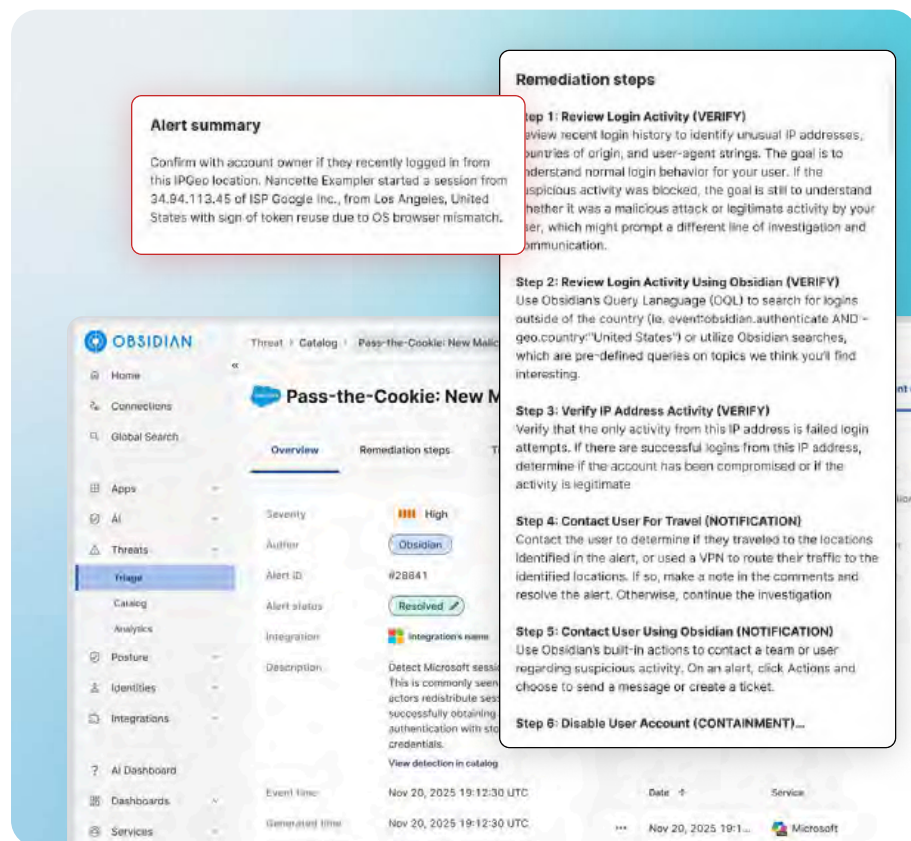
Remediation steps

Step 1: Review Login Activity (VERIFY)
Review recent login history to identify unusual IP addresses, countries of origin, and user-agent strings. The goal is to understand normal login behavior for your user. If the suspicious activity was blocked, the goal is still to understand whether it was a malicious attack or legitimate activity by your user, which might prompt a different line of investigation and communication.

Step 2: Review Login Activity Using Obsidian (VERIFY)
Use Obsidian's Query Lanaguage (OQL) to search for logins outside of the country (ie. event:obsidian.authenticate AND -geo.country:"United States") or utilize Obsidian searches, which are pre-defined queries on topics we think you'll find interesting.

Step 3: Verify IP Address Activity (VERIFY)
Verify that the only activity from this IP address is failed login attempts. If there are successful logins from this IP address, determine if the account has been compromised or if the activity is legitimate

Step 4: Contact User For Travel (NOTIFICATION)
Contact the user to determine if they traveled to the locations identified in the alert, or used a VPN to route their traffic to the identified locations. If so, make a note in the comments and resolve the alert. Otherwise, continue the investigation

Step 5: Contact User Using Obsidian (NOTIFICATION)
Use Obsidian's built-in actions to contact a team or user regarding suspicious activity. On an alert, click Actions and choose to send a message or create a ticket.

Step 6: Disable User Account (CONTAINMENT)...

Alert summary

Confirm with account owner if they recently logged in from this IPGeo location. Nancette Exampler started a session from 34.94.113.45 of ISP Google Inc., from Los Angeles, United States with sign of token reuse due to OS browser mismatch.

OBSIDIAN
«
Home
Connections
Global Search
Apps
AI
Threats
Triage
Catalog
Analytics
Posture
Identities
Integrations
AI Dashboard
Dashboards
Services

Threat › Catalog › Pass-the-Cookie: New Malic
Pass-the-Cookie: New M
Overview
Remediation steps
Severity High
Author Obsidian
Alert ID #28841
Alert status Resolved
Integration Integration's name
Description Detect Microsoft sessi This is commonly seen actors redistribute ses successfully obtaining authentication with sto credentials.
View detection in catalog
Event time Nov 20, 2025 19:12:30 UTC
Generated time Nov 20, 2025 19:12:30 UTC
Date ↑
Service
Nov 20, 2025 19:1...
Microsoft